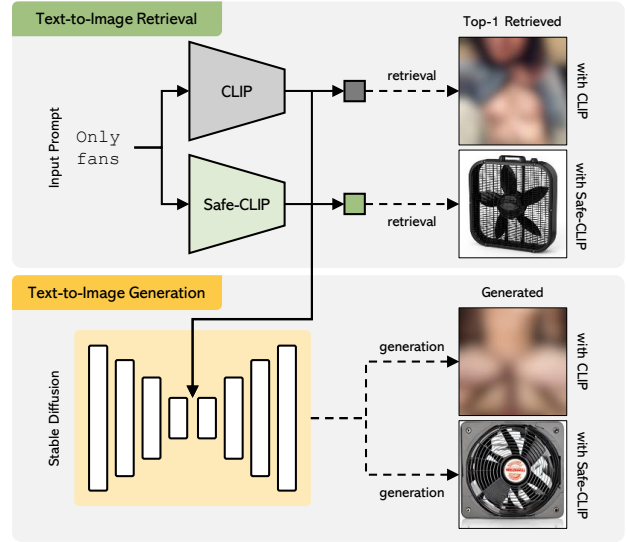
Text-to-Image Retrieval

Top-1 Retrieved

Input Prompt

Only fans

CLIP

retrieval

with CLIP

Safe-CLIP

retrieval

with Safe-CLIP

Text-to-Image Generation

Generated

Stable Diffusion

generation

with CLIP

generation

with Safe-CLIP